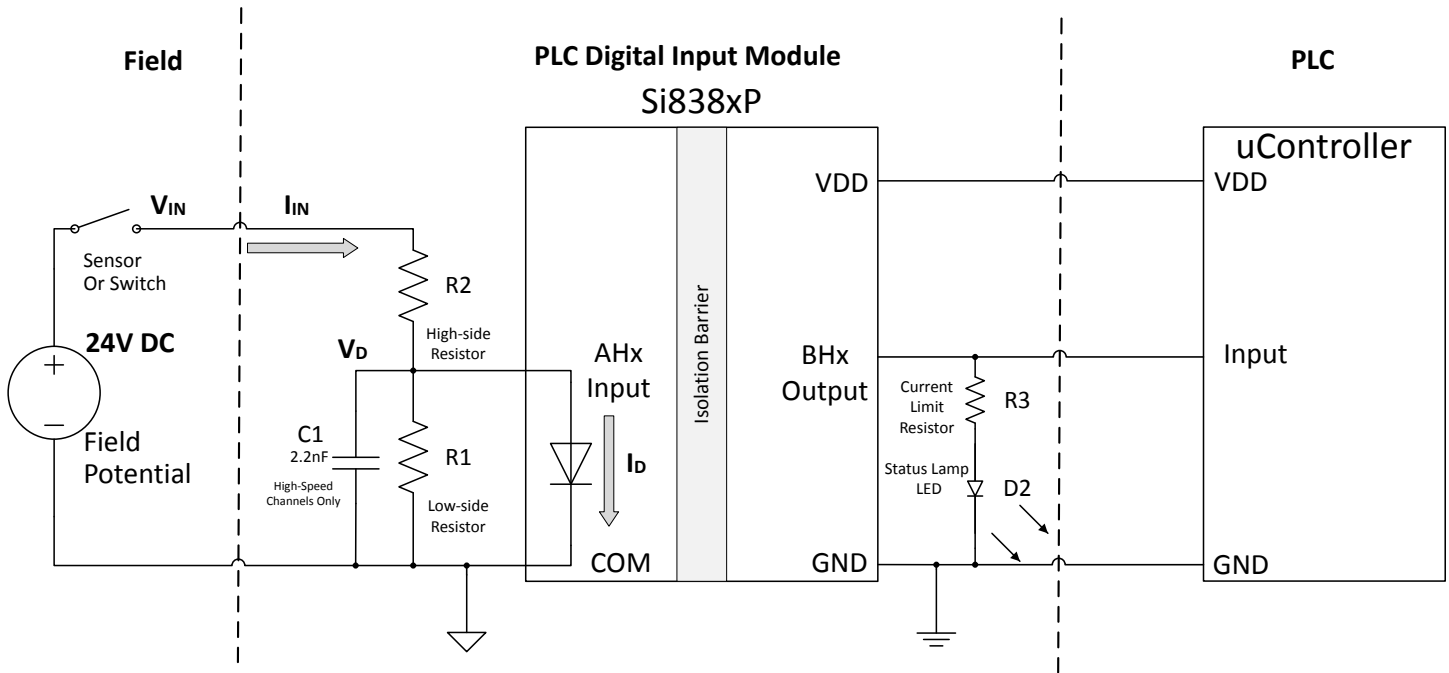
Field

PLC Digital Input Module

PLC

Si838xP

uController

$V_{IN}$

$I_{IN}$

Sensor Or Switch

24V DC

Field Potential

R2

High-side Resistor

$V_D$

C1 2.2nF

High-Speed Channels Only

R1

Low-side Resistor

AHx Input

$I_D$

COM

Isolation Barrier

VDD

BHx Output

GND

Current Limit Resistor

R3

Status Lamp LED

D2

VDD

Input

GND